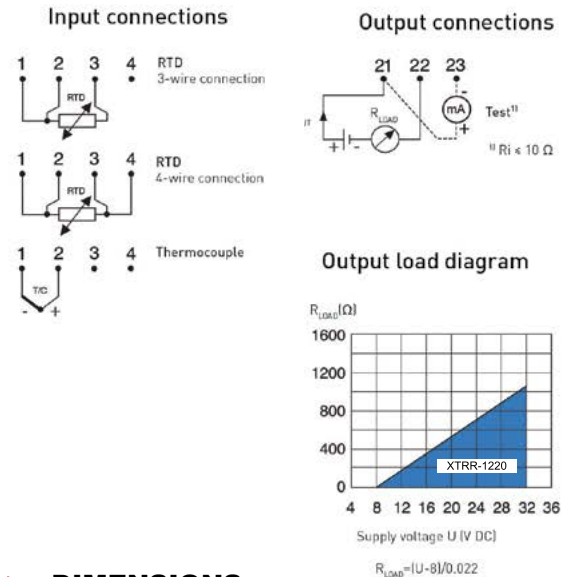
Input connections

1 2 3 4 RTD
3-wire connection
RTD

1 2 3 4 RTD
4-wire connection
RTD

1 2 3 4 Thermocouple
T/C
- +

Output connections

21 22 23
IT
$R_{LOAD}$
+ -
mA
- +
Test¹⁾
¹⁾ Ri ≤ 10 Ω

Output load diagram

$R_{LOAD}(\Omega)$
1600
1200
800
400
0
4 8 12 16 20 24 28 32 36
XTRR-1220
Supply voltage U (V DC)
$R_{LOAD}=(U-8)/0.022$

DIMENSIONS